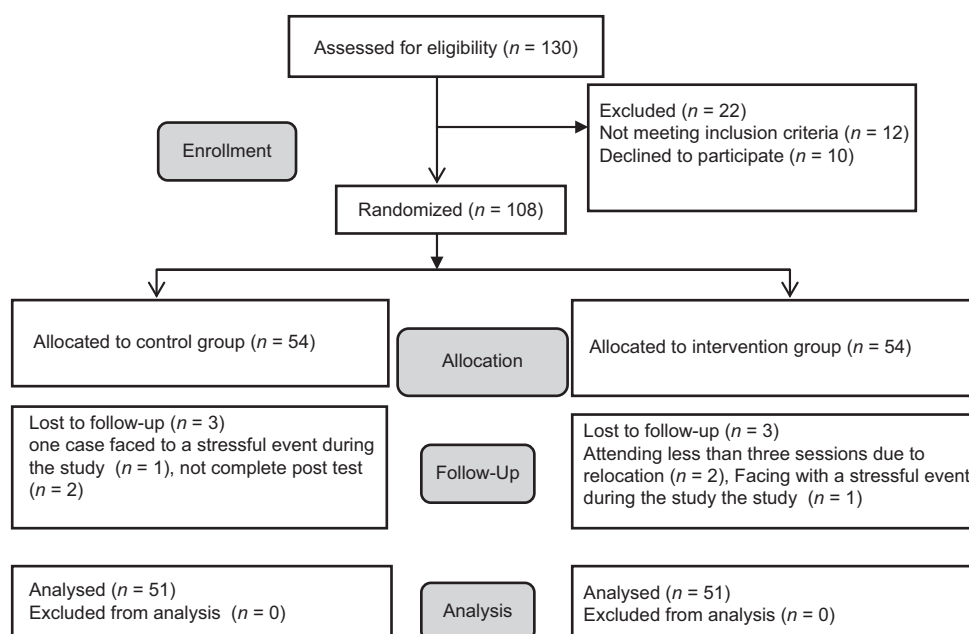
Assessed for eligibility ($n$ = 130)

Enrollment

Excluded ($n$ = 22)
Not meeting inclusion criteria ($n$ = 12)
Declined to participate ($n$ = 10)

Randomized ($n$ = 108)

Allocated to control group ($n$ = 54)

Allocation

Allocated to intervention group ($n$ = 54)

Lost to follow-up ($n$ = 3)
one case faced to a stressful event during the study ($n$ = 1), not complete post test ($n$ = 2)

Follow-Up

Lost to follow-up ($n$ = 3)
Attending less than three sessions due to relocation ($n$ = 2), Facing with a stressful event during the study the study ($n$ = 1)

Analysed ($n$ = 51)
Excluded from analysis ($n$ = 0)

Analysis

Analysed ($n$ = 51)
Excluded from analysis ($n$ = 0)